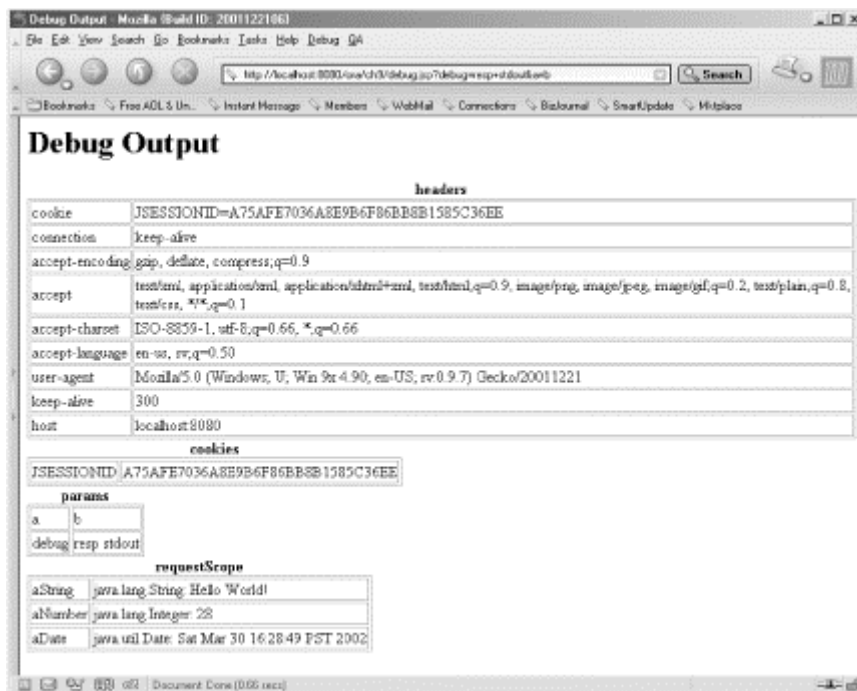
Debug Output - Mozilla (Build ID: 2001122106)

File Edit View Search Go Bookmarks Tasks Help Debug QA

http://localhost:8080/ora/ch3/debug.jsp?debug=resp+stdout&a=b

Search

Bookmarks Free AOL & Un... Instant Message Members WebMail Connections BizJournal SmartUpdate Mktplace

# Debug Output

headers

| | |
|---|---|
| cookie | JSESSIONID=A75AFE7036A8E9B6F86BB8B1585C36EE |
| connection | keep-alive |
| accept-encoding | gzip, deflate, compress;q=0.9 |
| accept | text/xml, application/xml, application/xhtml+xml, text/html;q=0.9, image/png, image/jpeg, image/gif;q=0.2, text/plain;q=0.8, text/css, */*;q=0.1 |
| accept-charset | ISO-8859-1, utf-8;q=0.66, *;q=0.66 |
| accept-language | en-us, sv;q=0.50 |
| user-agent | Mozilla/5.0 (Windows; U; Win 9x 4.90; en-US; rv:0.9.7) Gecko/20011221 |
| keep-alive | 300 |
| host | localhost:8080 |

cookies

| | |
|---|---|
| JSESSIONID | A75AFE7036A8E9B6F86BB8B1585C36EE |

params

| | |
|---|---|
| a | b |
| debug | resp stdout |

requestScope

| | |
|---|---|
| aString | java.lang.String: Hello World! |
| aNumber | java.lang.Integer: 28 |
| aDate | java.util.Date: Sat Mar 30 16:28:49 PST 2002 |

Document: Done (0.66 secs)